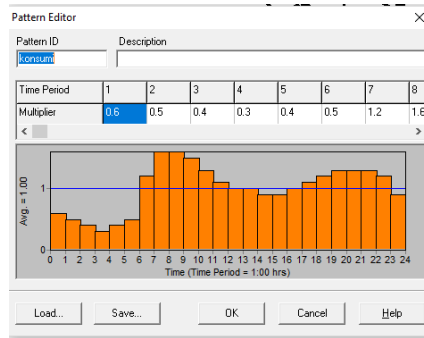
Pattern Editor

Pattern ID
konsumi

Description

| Time Period | 1 | 2 | 3 | 4 | 5 | 6 | 7 | 8 |
|---|---|---|---|---|---|---|---|---|
| Multiplier | 0.6 | 0.5 | 0.4 | 0.3 | 0.4 | 0.5 | 1.2 | 1.6 |

Avg. = 1.00
1
0
0 1 2 3 4 5 6 7 8 9 10 11 12 13 14 15 16 17 18 19 20 21 22 23 24
Time (Time Period = 1.00 hrs)

Load... Save... OK Cancel Help